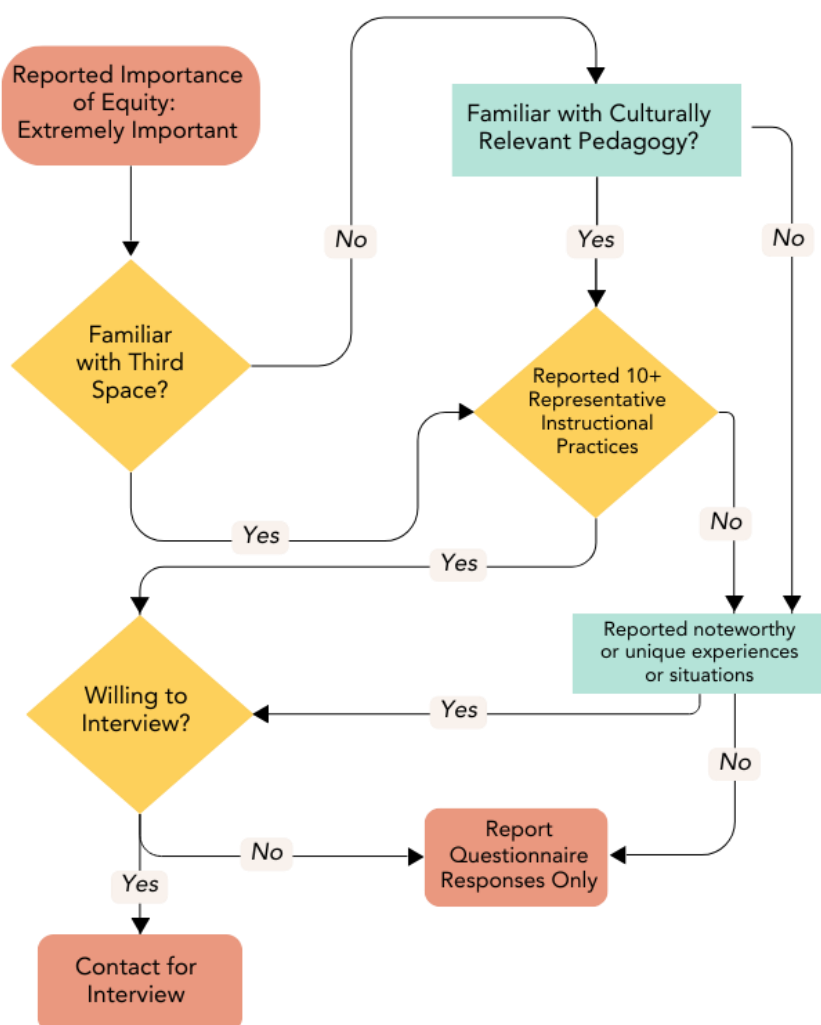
Reported Importance of Equity: Extremely Important

Familiar with Culturally Relevant Pedagogy?

No

Yes

No

Familiar with Third Space?

Reported 10+ Representative Instructional Practices

Yes

No

Yes

Reported noteworthy or unique experiences or situations

Willing to Interview?

Yes

No

No

Report Questionnaire Responses Only

Yes

Contact for Interview